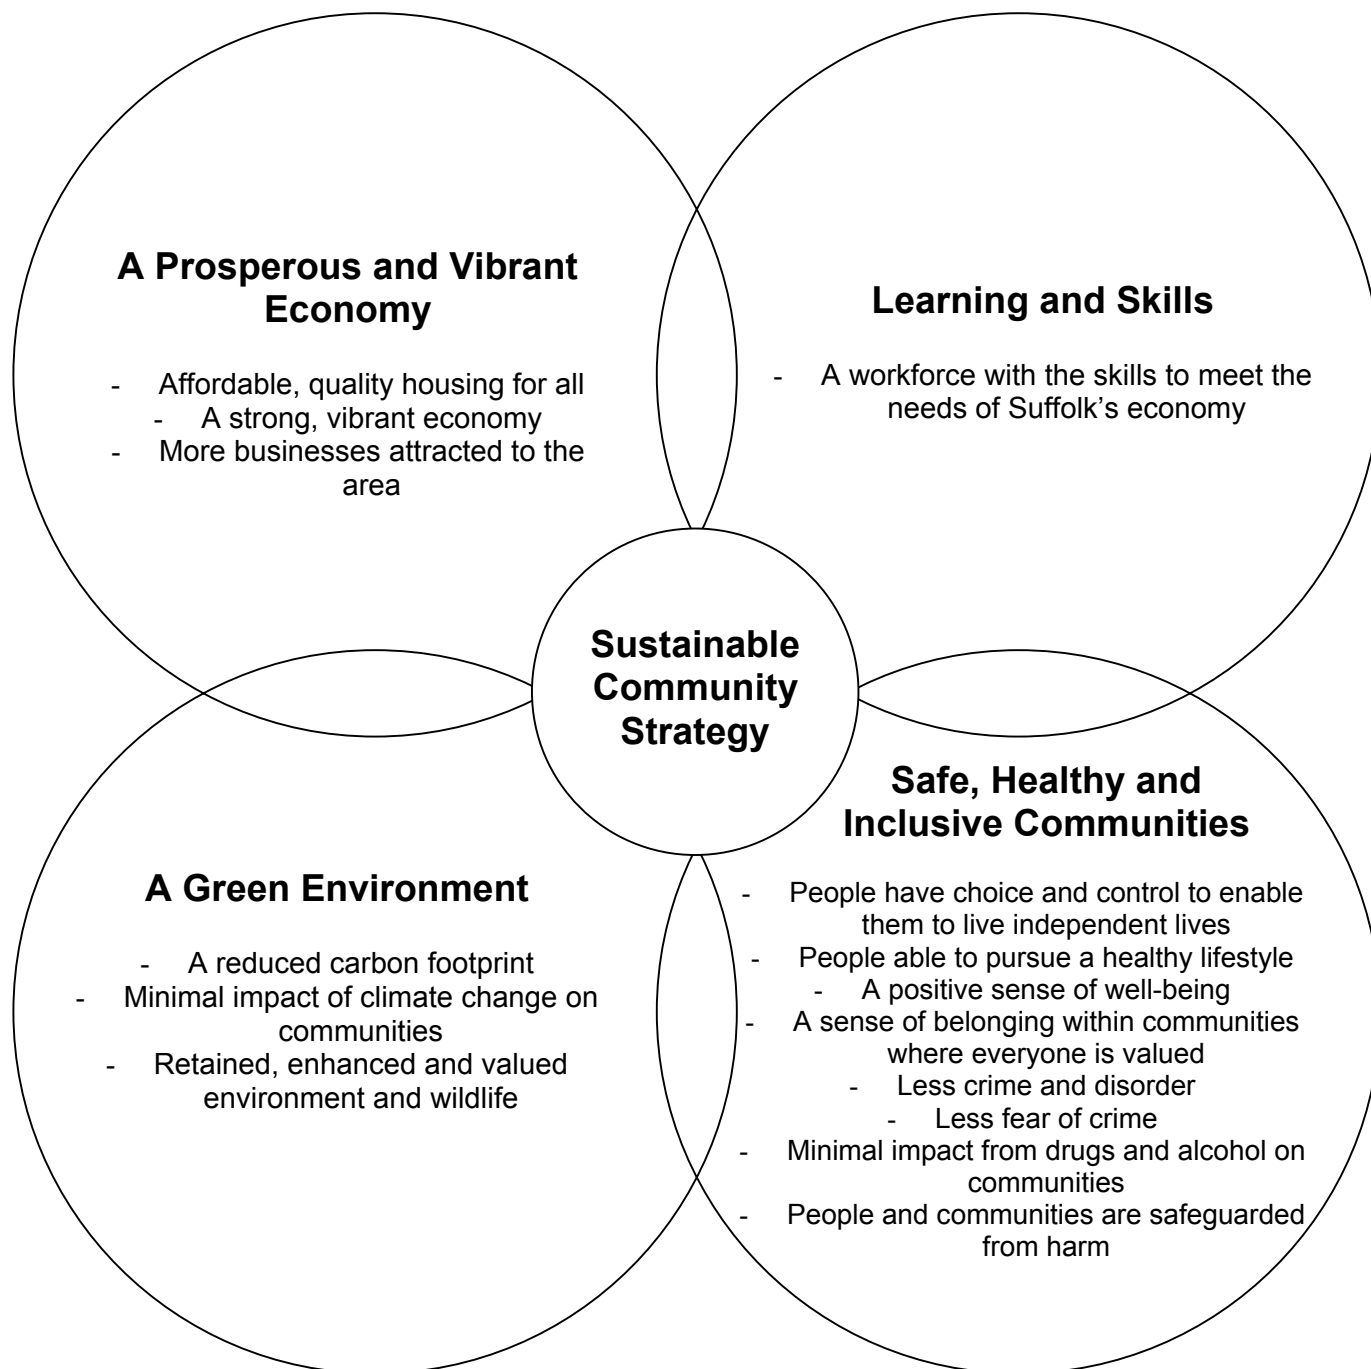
A Prosperous and Vibrant Economy

- Affordable, quality housing for all
- A strong, vibrant economy
- More businesses attracted to the area

Learning and Skills

- A workforce with the skills to meet the needs of Suffolk’s economy

Sustainable Community Strategy

A Green Environment

- A reduced carbon footprint
- Minimal impact of climate change on communities
- Retained, enhanced and valued environment and wildlife

Safe, Healthy and Inclusive Communities

- People have choice and control to enable them to live independent lives
- People able to pursue a healthy lifestyle
- A positive sense of well-being
- A sense of belonging within communities where everyone is valued
- Less crime and disorder
- Less fear of crime
- Minimal impact from drugs and alcohol on communities
- People and communities are safeguarded from harm